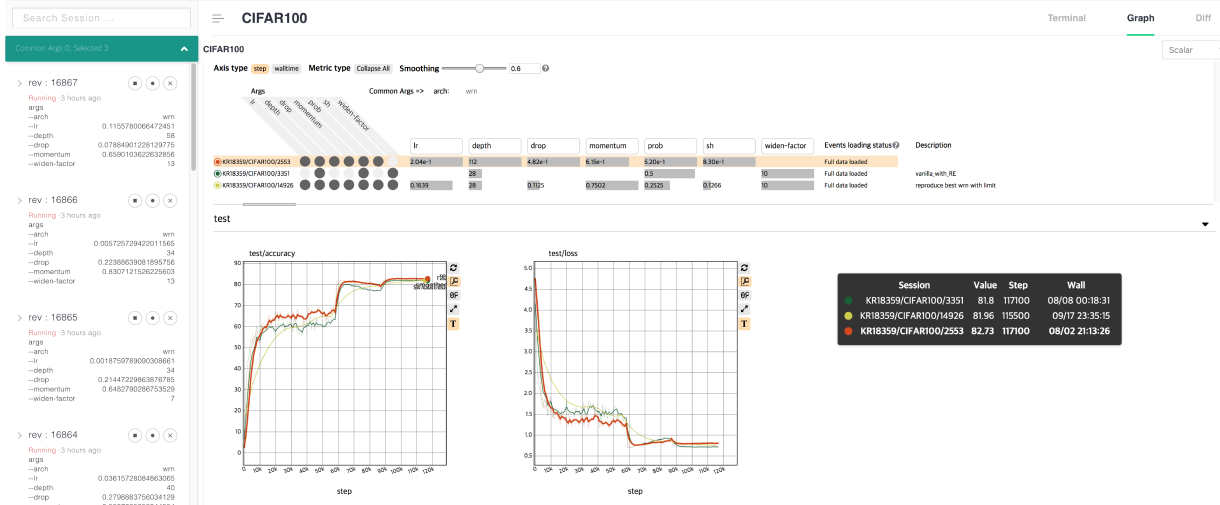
Search Session ...

Common Args 0, Selected 3

rev : 16867
Running ·3 hours ago
args
--arch wrn
--lr 0.1155780066472451
--depth 58
--drop 0.07884901226129775
--momentum 0.6590103622632856
--widen-factor 13

rev : 16866
Running ·3 hours ago
args
--arch wrn
--lr 0.005725729422011565
--depth 34
--drop 0.2238863908189575​6
--momentum 0.8307121526225603
--widen-factor 13

rev : 16865
Running ·3 hours ago
args
--arch wrn
--lr 0.0018759789090308661
--depth 34
--drop 0.2144722986387678​5
--momentum 0.6482790286753529
--widen-factor 7

rev : 16864
Running ·3 hours ago
args
--arch wrn
--lr 0.036157280848630​65
--depth 40
--drop 0.2798883756034129

CIFAR100

Terminal Graph Diff

Scalar

CIFAR100

Axis type step walltime Metric type Collapse All Smoothing 0.6

Args lr depth drop momentum prob sh widen-factor

Common Args => arch: wrn

| | lr | depth | drop | momentum | prob | sh | widen-factor | Events loading status | Description |
|---|---|---|---|---|---|---|---|---|---|
| KR18359/CIFAR100/2553 | 2.04e-1 | 112 | 4.82e-1 | 6.15e-1 | 5.20e-1 | 8.30e-1 | | Full data loaded | |
| KR18359/CIFAR100/3351 | | 28 | | | 0.5 | | 10 | Full data loaded | vanilla_with_RE |
| KR18359/CIFAR100/14926 | 0.1639 | 28 | 0.1125 | 0.7502 | 0.2525 | 0.1266 | 10 | Full data loaded | reproduce best wrn with limit |

test

test/accuracy
90 80 70 60 50 40 30 20 10 0
0 10k 20k 30k 40k 50k 60k 70k 80k 90k 100k 110k 120k
step

test/loss
5.0 4.5 4.0 3.5 3.0 2.5 2.0 1.5 1.0 0.5
0 10k 20k 30k 40k 50k 60k 70k 80k 90k 100k 110k 120k
step

| Session | Value | Step | Wall |
|---|---|---|---|
| KR18359/CIFAR100/3351 | 81.8 | 117100 | 08/08 00:18:31 |
| KR18359/CIFAR100/14926 | 81.96 | 115500 | 09/17 23:35:15 |
| KR18359/CIFAR100/2553 | 82.73 | 117100 | 08/02 21:13:26 |